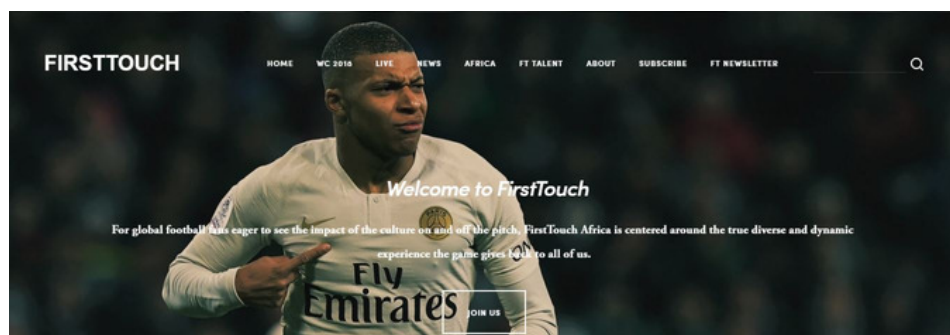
FIRSTTOUCH

HOME WC 2018 LIVE NEWS AFRICA FT TALENT ABOUT SUBSCRIBE FT NEWSLETTER

Welcome to FirstTouch

For global football fans eager to see the impact of the culture on and off the pitch, FirstTouch Africa is centered around the true diverse and dynamic experience the game gives back to all of us.

Fly Emirates

JOIN US